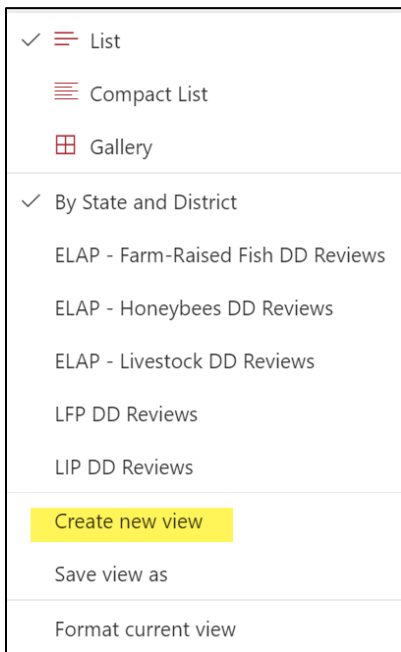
List

Compact List

Gallery

By State and District

ELAP - Farm-Raised Fish DD Reviews

ELAP - Honeybees DD Reviews

ELAP - Livestock DD Reviews

LFP DD Reviews

LIP DD Reviews

Create new view

Save view as

Format current view